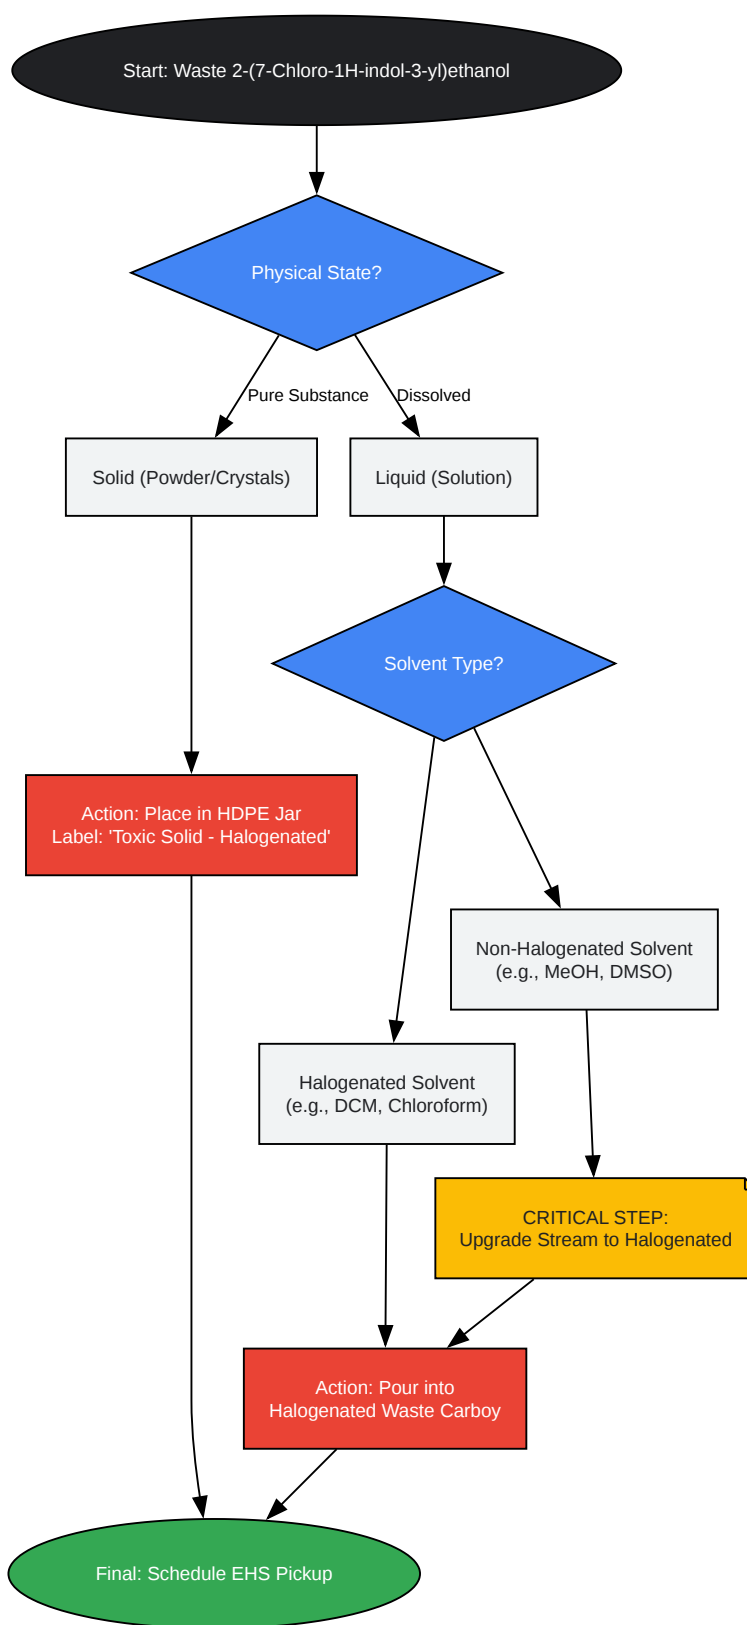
Start: Waste 2-(7-Chloro-1H-indol-3-yl)ethanol

Physical State?

Pure Substance

Dissolved

Solid (Powder/Crystals)

Liquid (Solution)

Solvent Type?

Action: Place in HDPE Jar
Label: 'Toxic Solid - Halogenated'

Non-Halogenated Solvent
(e.g., MeOH, DMSO)

Halogenated Solvent
(e.g., DCM, Chloroform)

CRITICAL STEP:
Upgrade Stream to Halogenated

Action: Pour into
Halogenated Waste Carboy

Final: Schedule EHS Pickup